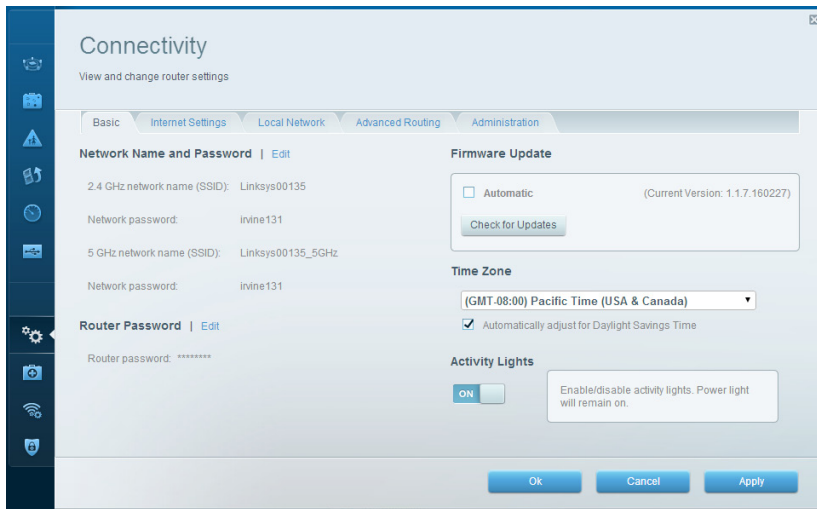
Connectivity

View and change router settings

Basic | Internet Settings | Local Network | Advanced Routing | Administration

Network Name and Password | Edit

2.4 GHz network name (SSID): Linksys00135

Network password: irvine131

5 GHz network name (SSID): Linksys00135_5GHz

Network password: irvine131

Router Password | Edit

Router password: ********

Firmware Update

Automatic

(Current Version: 1.1.7.160227)

Check for Updates

Time Zone

(GMT-08:00) Pacific Time (USA & Canada)

Automatically adjust for Daylight Savings Time

Activity Lights

ON

Enable/disable activity lights. Power light will remain on.

Ok

Cancel

Apply